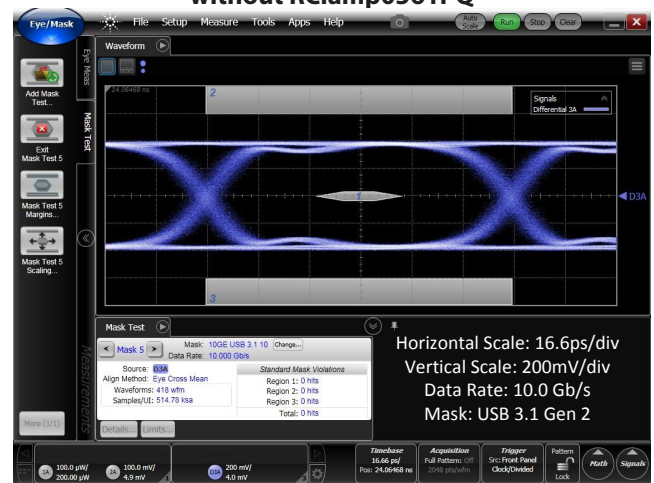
without RClamp0361PQ

Eye/Mask File Setup Measure Tools Apps Help Auto Scale Run Stop Clear

Waveform

Eye Meas

Mask Test

Add Mask Test...

Exit Mask Test 5

Mask Test 5 Margins...

Mask Test 5 Scaling...

24.06468 ns

2

Signals
Differential 3A

1

D3A

3

Mask Test

Mask 5 Mask: 10GE USB 3.1 10 Change...
Data Rate: 10.000 Gb/s

Source: D3A
Align Method: Eye Cross Mean
Waveforms: 418 wfm
Samples/UI: 514.78 ksa

Standard Mask Violations
Region 1: 0 hits
Region 2: 0 hits
Region 3: 0 hits
Total: 0 hits

Measurements

Details... Limits...

More (1/1)

Horizontal Scale: 16.6ps/div
Vertical Scale: 200mV/div
Data Rate: 10.0 Gb/s
Mask: USB 3.1 Gen 2

1A 100.0 µW/ 200.00 µW
2A 100.0 mV/ 4.9 mV
D3A 200 mV/ 4.0 mV

Timebase 16.66 ps/ Pos: 24.06468 ns
Acquisition Full Pattern: Off 2048 pts/wfm
Trigger Src: Front Panel Clock/Divided
Pattern Lock
Math
Signals